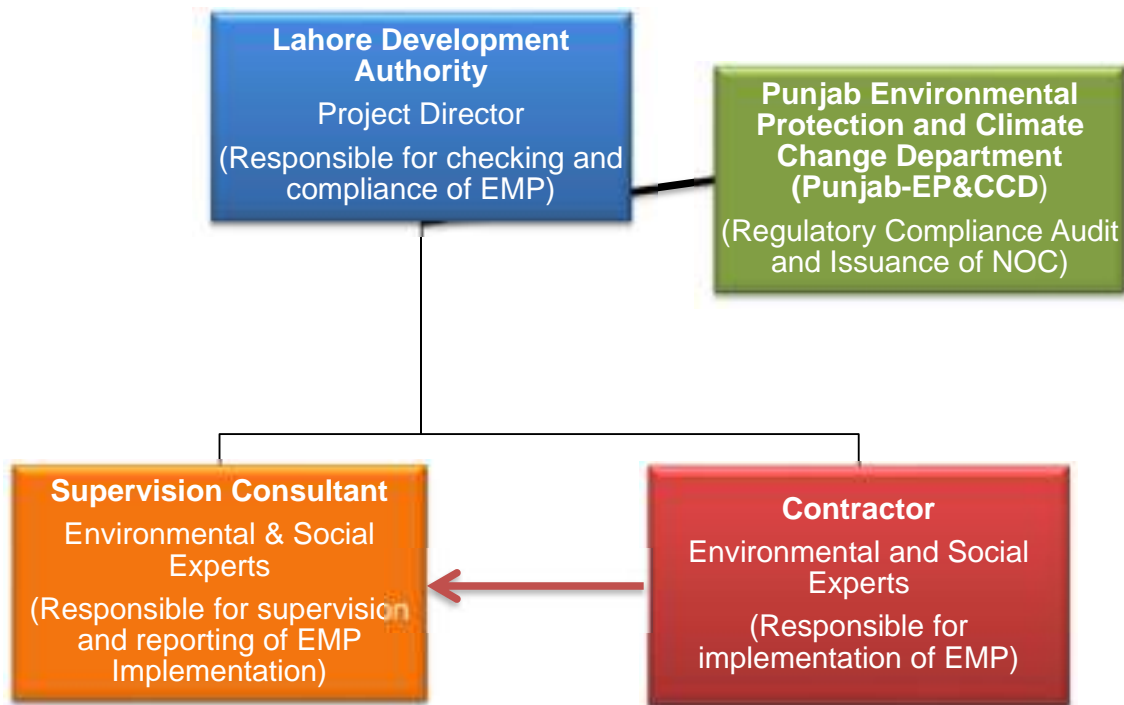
**Lahore Development Authority**
Project Director
(Responsible for checking and compliance of EMP)

**Punjab Environmental Protection and Climate Change Department (Punjab-EP&CCD)**
(Regulatory Compliance Audit and Issuance of NOC)

**Supervision Consultant**
Environmental & Social Experts
(Responsible for supervision and reporting of EMP Implementation)

**Contractor**
Environmental and Social Experts
(Responsible for implementation of EMP)